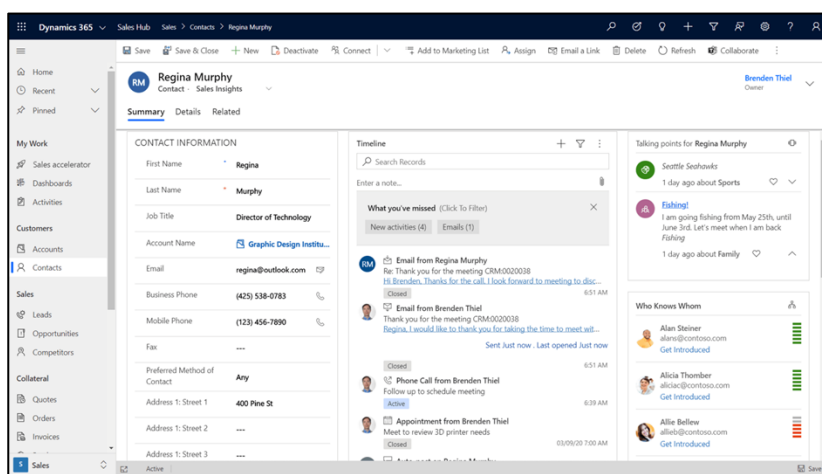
Dynamics 365 Sales Hub Sales > Contacts > Regina Murphy

Save Save & Close + New Deactivate Connect Add to Marketing List Assign Email a Link Delete Refresh Collaborate

Home
Recent
Pinned

My Work
Sales accelerator
Dashboards
Activities

Customers
Accounts
Contacts

Sales
Leads
Opportunities
Competitors

Collateral
Quotes
Orders
Invoices

S Sales

RM Regina Murphy
Contact · Sales Insights

Brenden Thiel
Owner

Summary Details Related

CONTACT INFORMATION

| | |
|---|---|
| First Name * | Regina |
| Last Name * | Murphy |
| Job Title | Director of Technology |
| Account Name | Graphic Design Institu... |
| Email | regina@outlook.com |
| Business Phone | (425) 538-0783 |
| Mobile Phone | (123) 456-7890 |
| Fax | --- |
| Preferred Method of Contact | Any |
| Address 1: Street 1 | 400 Pine St |
| Address 1: Street 2 | --- |
| Address 1: Street 3 | --- |

Timeline
Search Records
Enter a note...
What you've missed (Click To Filter)
New activities (4) Emails (1)

RM Email from Regina Murphy
Re: Thank you for the meeting CRM:0020038
Hi Brenden, Thank you for the meeting, I look forward to meeting to disc...
Closed 6:51 AM

Email from Brenden Thiel
Thank you for the meeting CRM:0020038
Regina, I would like to thank you for taking the time to meet wit...
Sent Just now . Last opened Just now
Closed 6:51 AM

Phone Call from Brenden Thiel
Follow up to schedule meeting
Active 6:39 AM

Appointment from Brenden Thiel
Meet to review 3D printer needs
Closed 03/09/20 7:00 PM

Auto post on Regina Murphy

Talking points for Regina Murphy
Seattle Seahawks
1 day ago about Sports

Fishing!
I am going fishing from May 25th, until June 3rd. Let's meet when I am back
Fishing
1 day ago about Family

Who Knows Whom
Alan Steiner
alans@contoso.com
Get Introduced

Alicia Thomber
aliciac@contoso.com
Get Introduced

Allie Bellew
allieb@contoso.com
Get Introduced

Active
Save